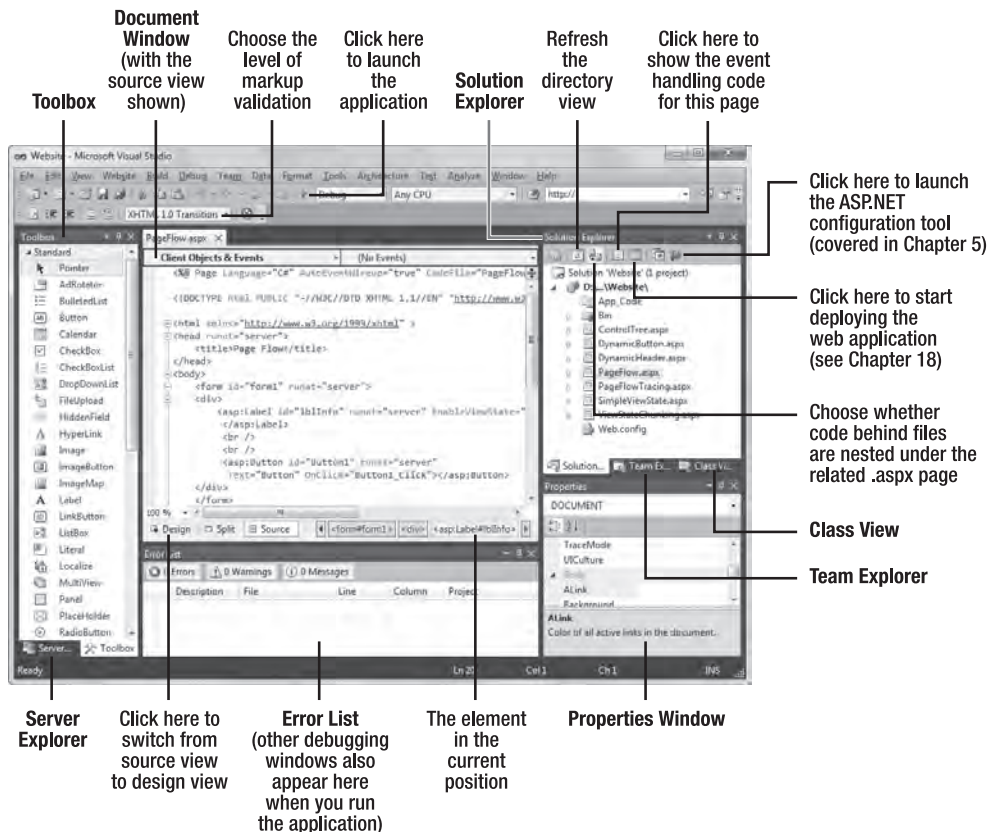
Toolbox

Document Window (with the source view shown)

Choose the level of markup validation

Click here to launch the application

Solution Explorer

Refresh the directory view

Click here to show the event handling code for this page

Click here to launch the ASP.NET configuration tool (covered in Chapter 5)

Click here to start deploying the web application (see Chapter 18)

Choose whether code behind files are nested under the related .aspx page

Class View

Team Explorer

Server Explorer

Click here to switch from source view to design view

Error List (other debugging windows also appear here when you run the application)

The element in the current position

Properties Window

Website - Microsoft Visual Studio

File Edit View Website Build Debug Team Data Format Tools Architecture Test Analyze Window Help

Debug Any CPU http://

XHTML 1.0 Transition

Toolbox

Standard

Pointer
AdRotator
BulletedList
Button
Calendar
CheckBox
CheckBoxList
DropDownList
FileUpload
HiddenField
HyperLink
Image
ImageButton
ImageMap
Label
LinkButton
ListBox
Literal
Localize
MultiView
Panel
PlaceHolder
RadioButton

Server... Toolbox

PageFlow.aspx

Client Objects & Events (No Events)

<%@ Page Language="C#" AutoEventWireup="true" CodeFile="PageFlow

<!DOCTYPE html PUBLIC "-//W3C//DTD XHTML 1.1//EN" "http://www.w3

<html xmlns="http://www.w3.org/1999/xhtml" >
<head runat="server">
<title>Page Flow</title>
</head>
<body>
<form id="form1" runat="server">
<div>
<asp:Label id="lblInfo" runat="server" EnableViewState="
</asp:Label>
<br />
<br />
<asp:Button id="Button1" runat="server"
Text="Button" OnClick="Button1_Click"></asp:Button>
</div>
</form>

100 %

Design Split Source <form#form1> <div> <asp:Label#lblInfo>

Error List

0 Errors 0 Warnings 0 Messages

Description File Line Column Project

Solution Explorer

Solution 'Website' (1 project)
D:\...\Website\
App_Code
Bin
ControlTree.aspx
DynamicButton.aspx
DynamicHeader.aspx
PageFlow.aspx
PageFlowTracing.aspx
SimpleViewState.aspx
ViewStateChunking.aspx
Web.config

Solution... Team Ex... Class Vi...

Properties

DOCUMENT

TraceMode
UICulture
Body
ALink
Background

ALink
Color of all active links in the document.

Ready Ln 20 Col 1 Ch 1 INS